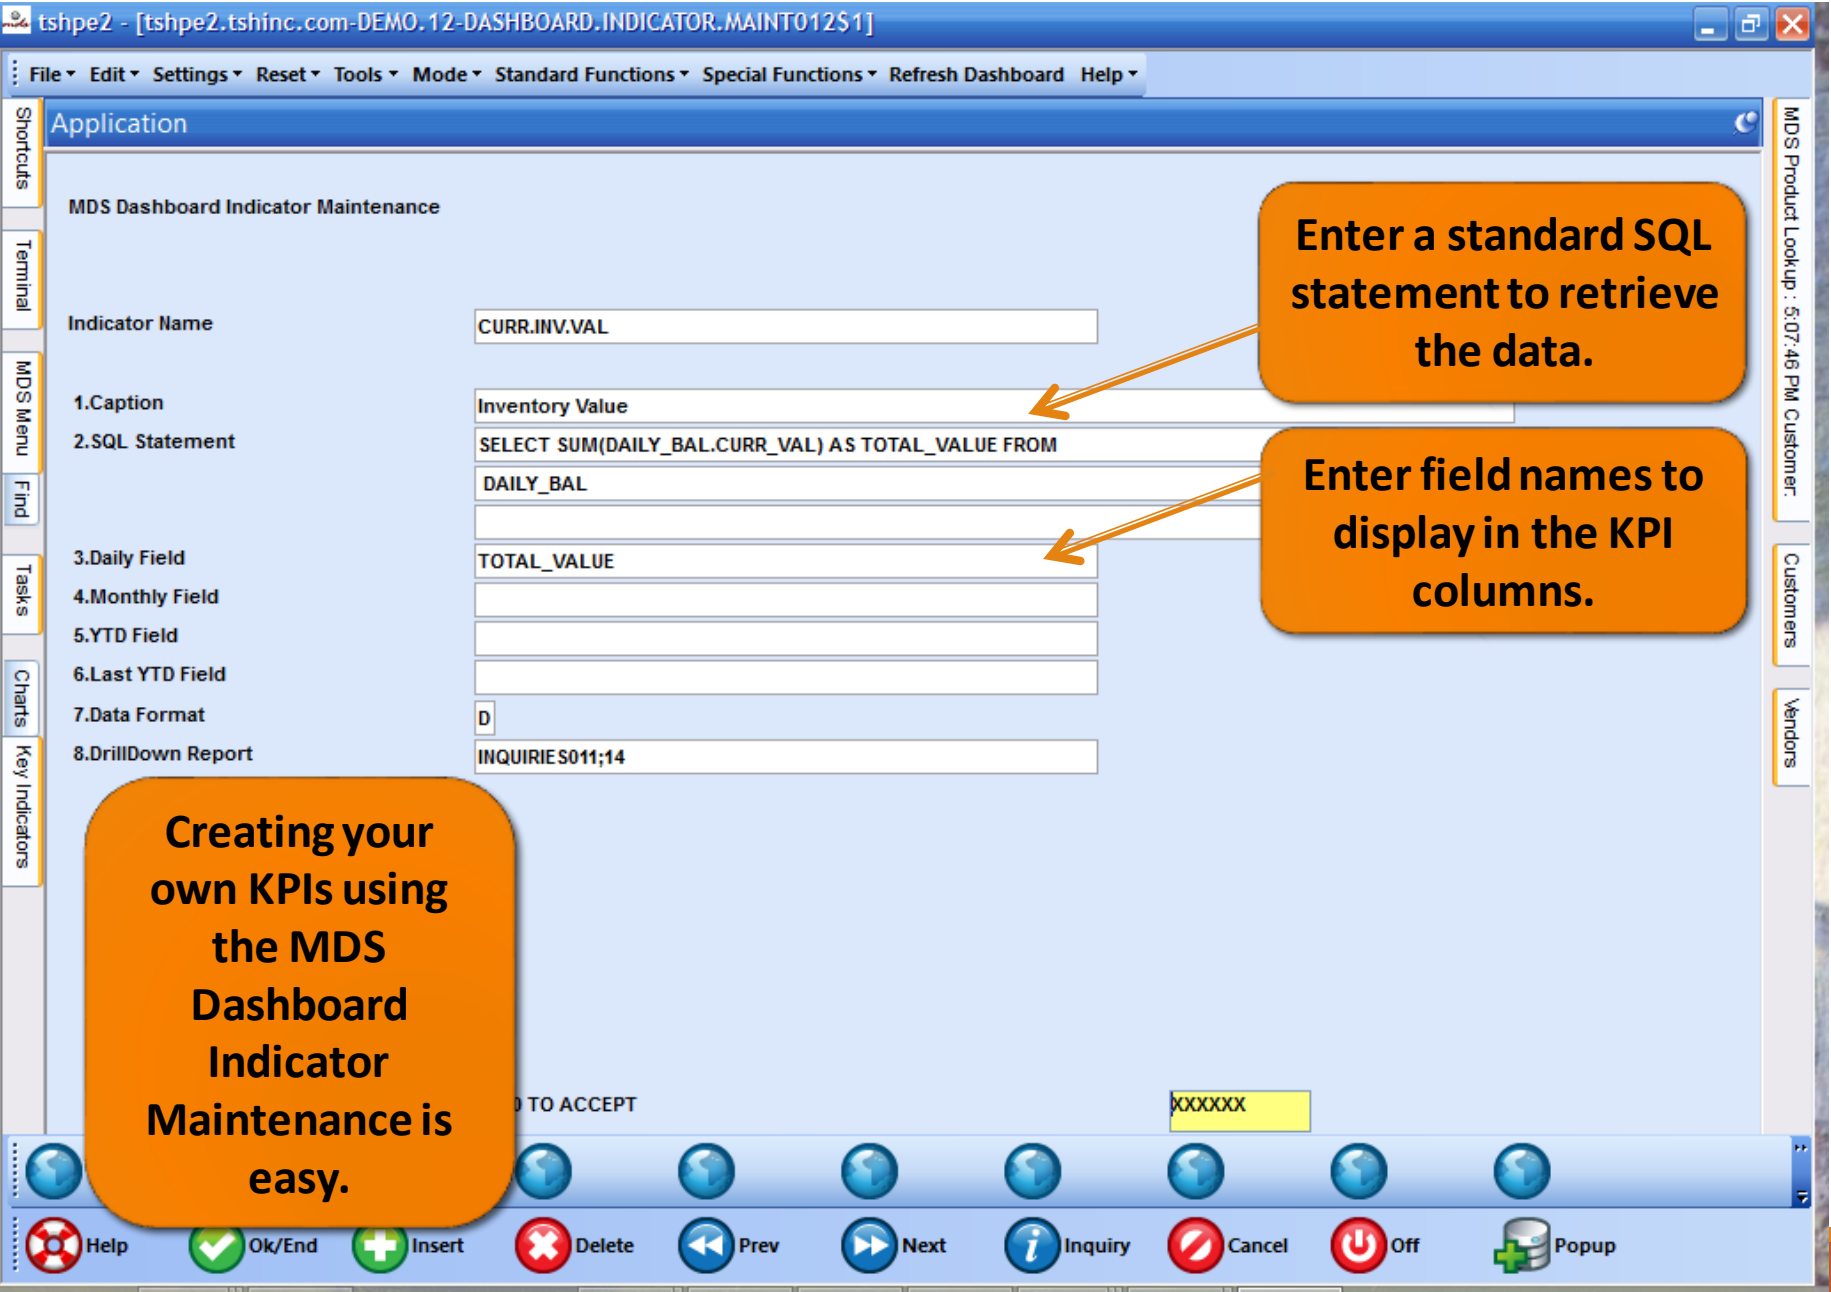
tshpe2 - [tshpe2.tshinc.com-DEMO.12-DASHBOARD.INDICATOR.MAINT012$1]

File Edit Settings Reset Tools Mode Standard Functions Special Functions Refresh Dashboard Help

Shortcuts Terminal MDS Menu Find Tasks Charts Key Indicators

Application

MDS Dashboard Indicator Maintenance

Indicator Name CURR.INV.VAL

1.Caption Inventory Value
2.SQL Statement SELECT SUM(DAILY_BAL.CURR_VAL) AS TOTAL_VALUE FROM
DAILY_BAL

3.Daily Field TOTAL_VALUE
4.Monthly Field
5.YTD Field
6.Last YTD Field
7.Data Format D
8.DrillDown Report INQUIRIES011;14

Enter a standard SQL statement to retrieve the data.

Enter field names to display in the KPI columns.

Creating your own KPIs using the MDS Dashboard Indicator Maintenance is easy.

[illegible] TO ACCEPT XXXXXX

MDS Product Lookup : 5:07:46 PM Customer: Customers Vendors

Help Ok/End Insert Delete Prev Next Inquiry Cancel Off Popup